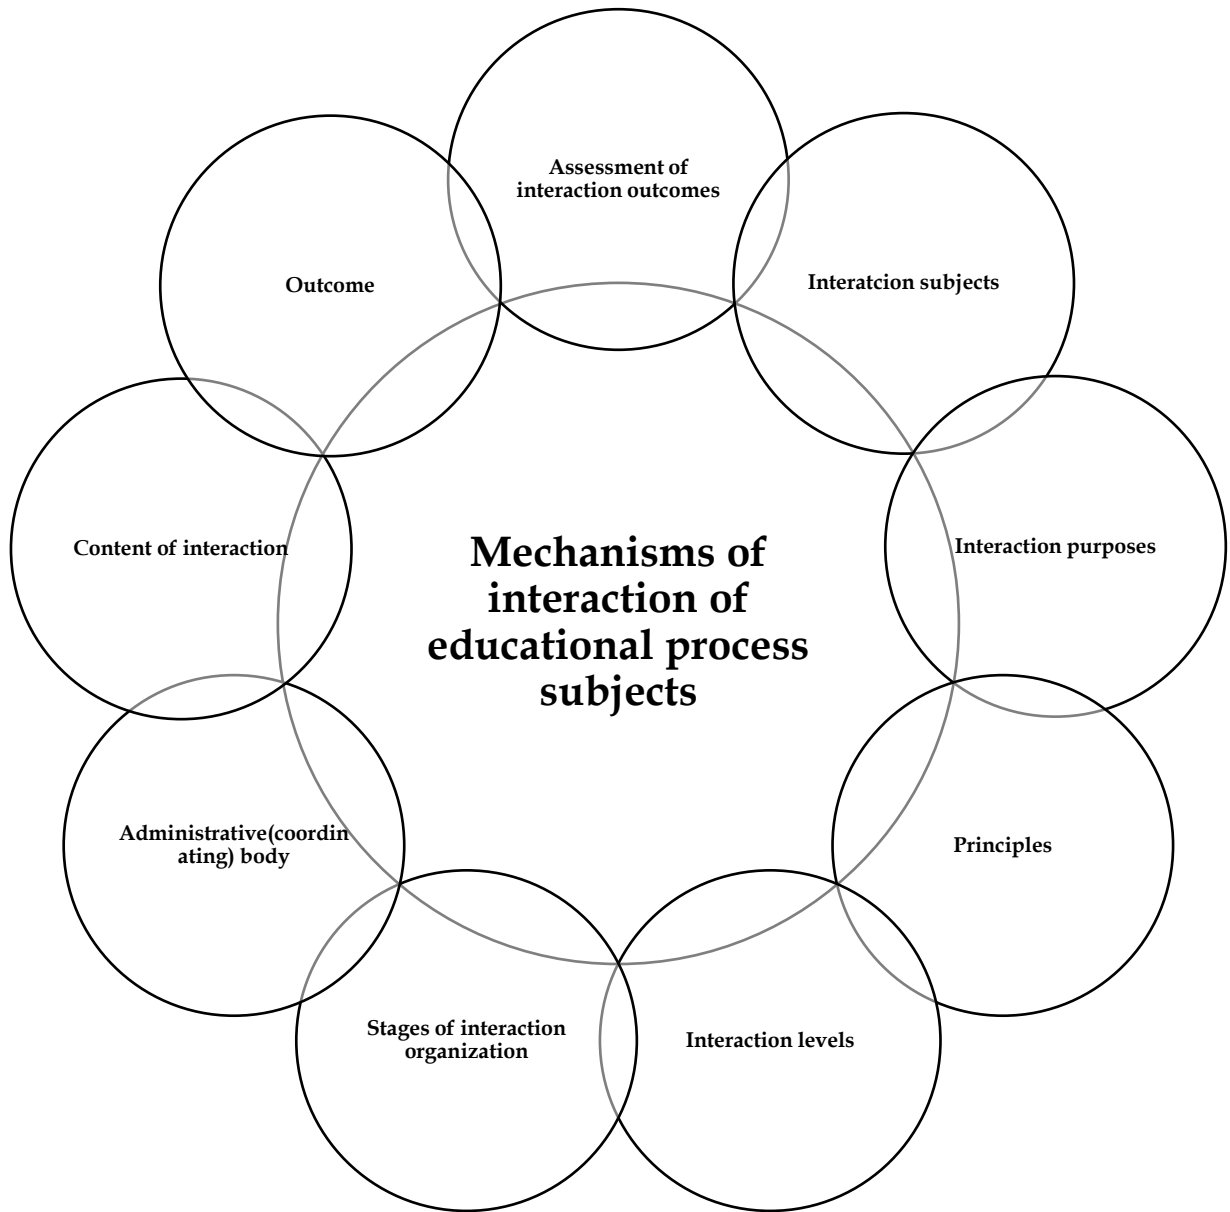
Assessment of interaction outcomes

Interatcion subjects

Outcome

Content of interaction

Mechanisms of interaction of educational process subjects

Interaction purposes

Principles

Administrative(coordinating) body

Stages of interaction organization

Interaction levels